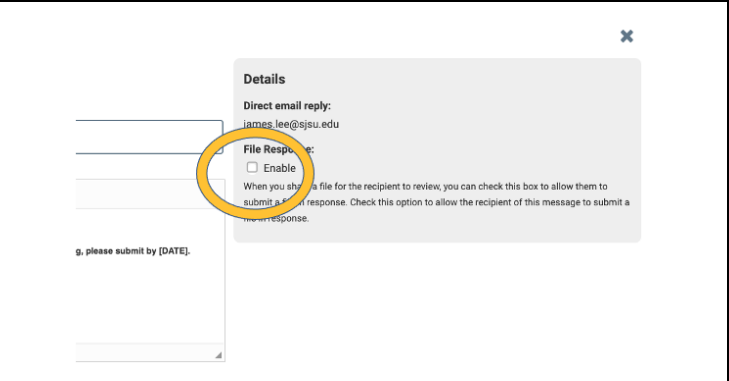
Details

Direct email reply:

james.lee@sjsu.edu

File Respo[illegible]e:

Enable

When you sha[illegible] a file for the recipient to review, you can check this box to allow them to submit a f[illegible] response. Check this option to allow the recipient of this message to submit a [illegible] response.

g, please submit by [DATE].